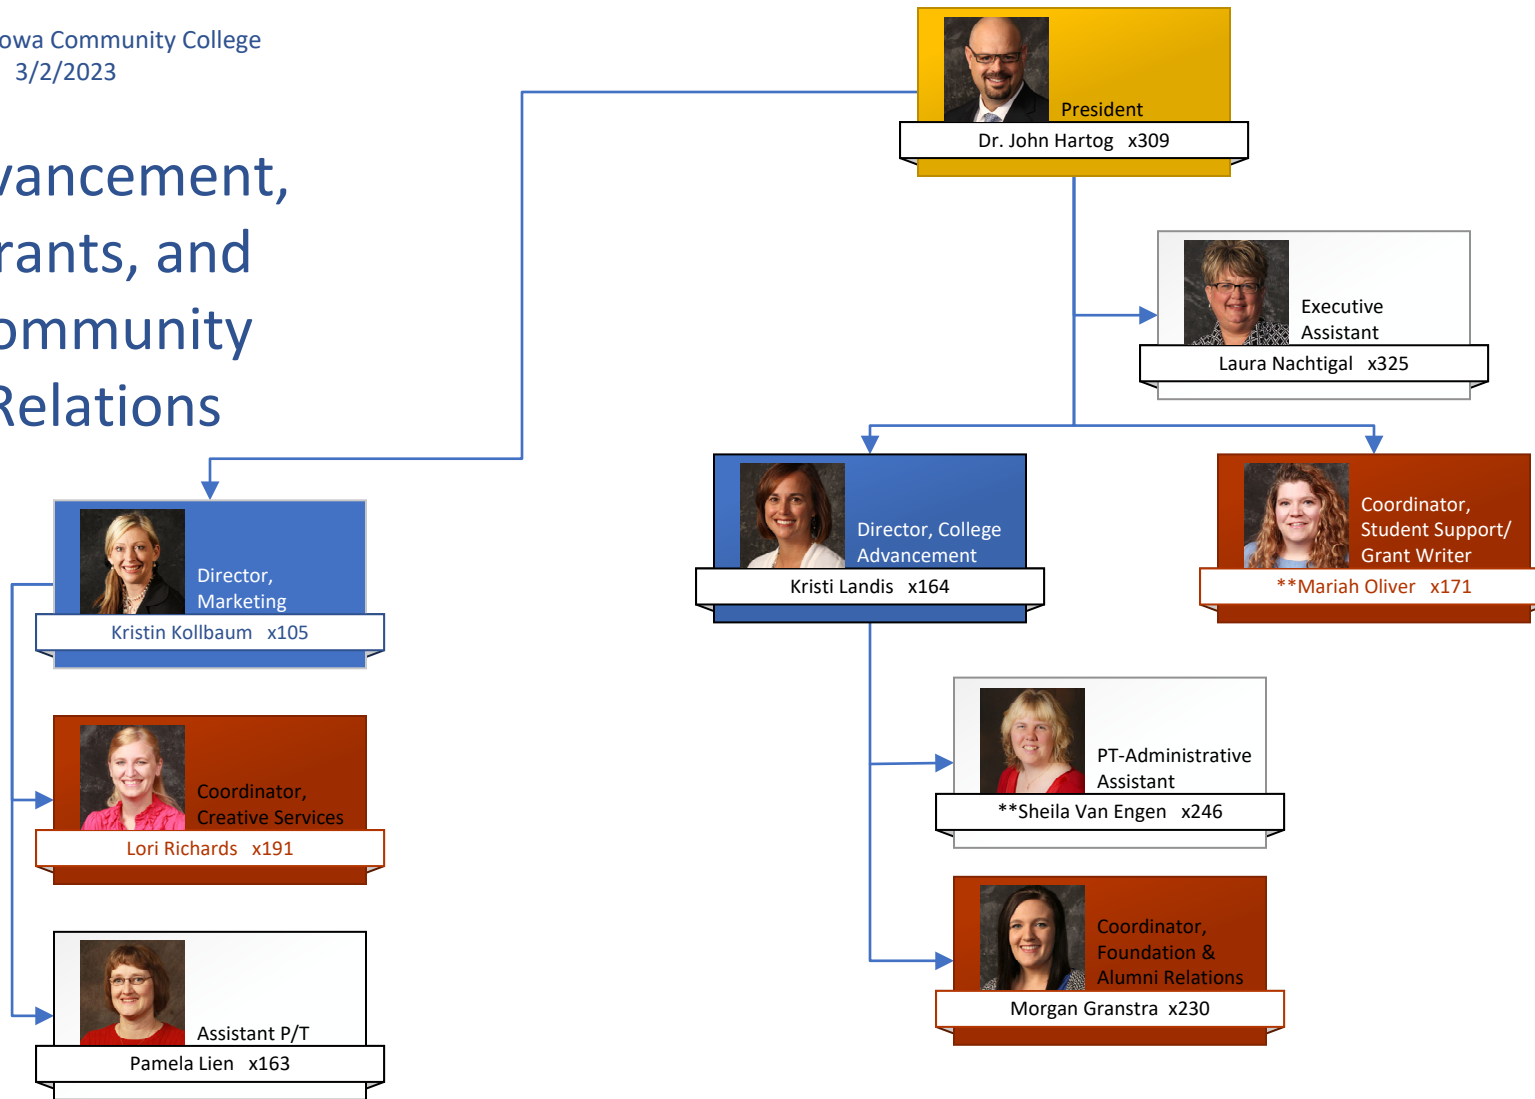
owa Community College
3/2/2023

vancement, rants, and ommunity Relations

President
Dr. John Hartog x309

Executive Assistant
Laura Nachtigal x325

Director, Marketing
Kristin Kollbaum x105

Director, College Advancement
Kristi Landis x164

Coordinator, Student Support/ Grant Writer
**Mariah Oliver x171

Coordinator, Creative Services
Lori Richards x191

PT-Administrative Assistant
**Sheila Van Engen x246

Assistant P/T
Pamela Lien x163

Coordinator, Foundation & Alumni Relations
Morgan Granstra x230